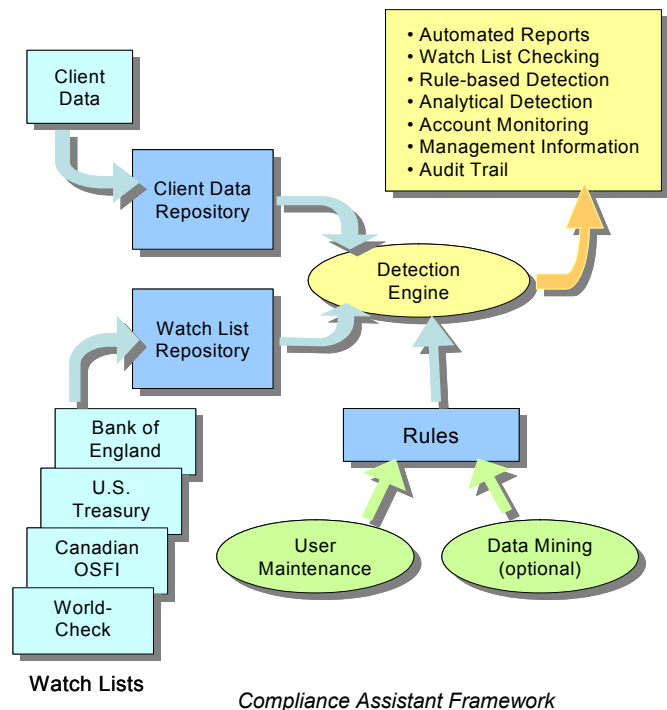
Client Data

Client Data Repository

• Automated Reports
• Watch List Checking
• Rule-based Detection
• Analytical Detection
• Account Monitoring
• Management Information
• Audit Trail

Detection Engine

Watch List Repository

Bank of England

U.S. Treasury

Canadian OSFI

World-Check

Rules

User Maintenance

Data Mining (optional)

Watch Lists

Compliance Assistant Framework